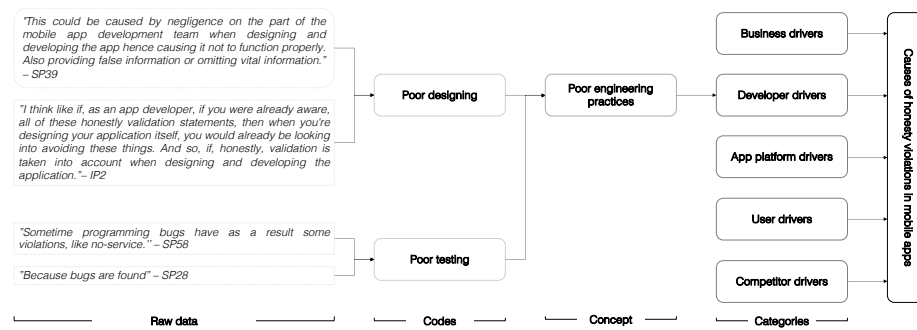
"This could be caused by negligence on the part of the mobile app development team when designing and developing the app hence causing it not to function properly. Also providing false information or omitting vital information." – SP39

"I think like if, as an app developer, if you were already aware, all of these honestly validation statements, then when you're designing your application itself, you would already be looking into avoiding these things. And so, if, honestly, validation is taken into account when designing and developing the application."– IP2

"Sometime programming bugs have as a result some violations, like no-service." – SP58

"Because bugs are found" – SP28

Poor designing

Poor testing

Poor engineering practices

Business drivers

Developer drivers

App platform drivers

User drivers

Competitor drivers

Causes of honesty violations in mobile apps

Raw data

Codes

Concept

Categories